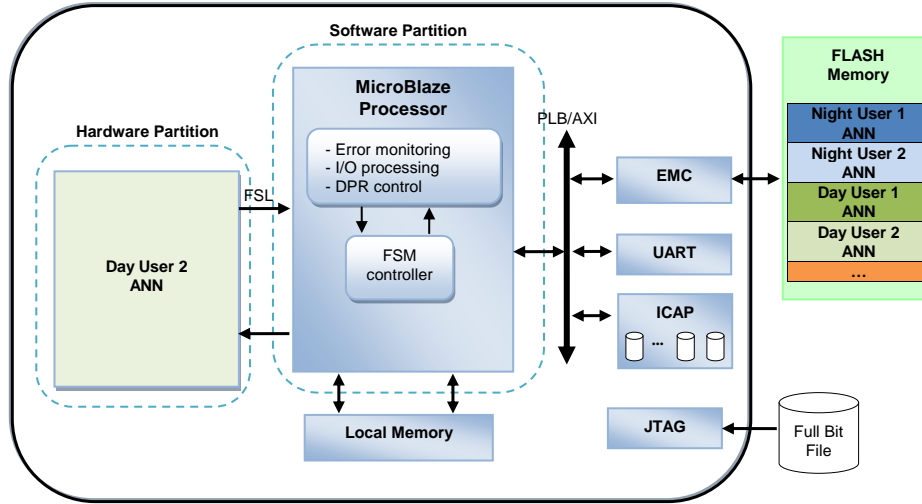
Software Partition

Hardware Partition

Day User 2
ANN

FSL

MicroBlaze
Processor

- Error monitoring
- I/O processing
- DPR control

FSM
controller

PLB/AXI

EMC

UART

ICAP

...

Local Memory

JTAG

FLASH
Memory

Night User 1
ANN

Night User 2
ANN

Day User 1
ANN

Day User 2
ANN

...

Full Bit
File